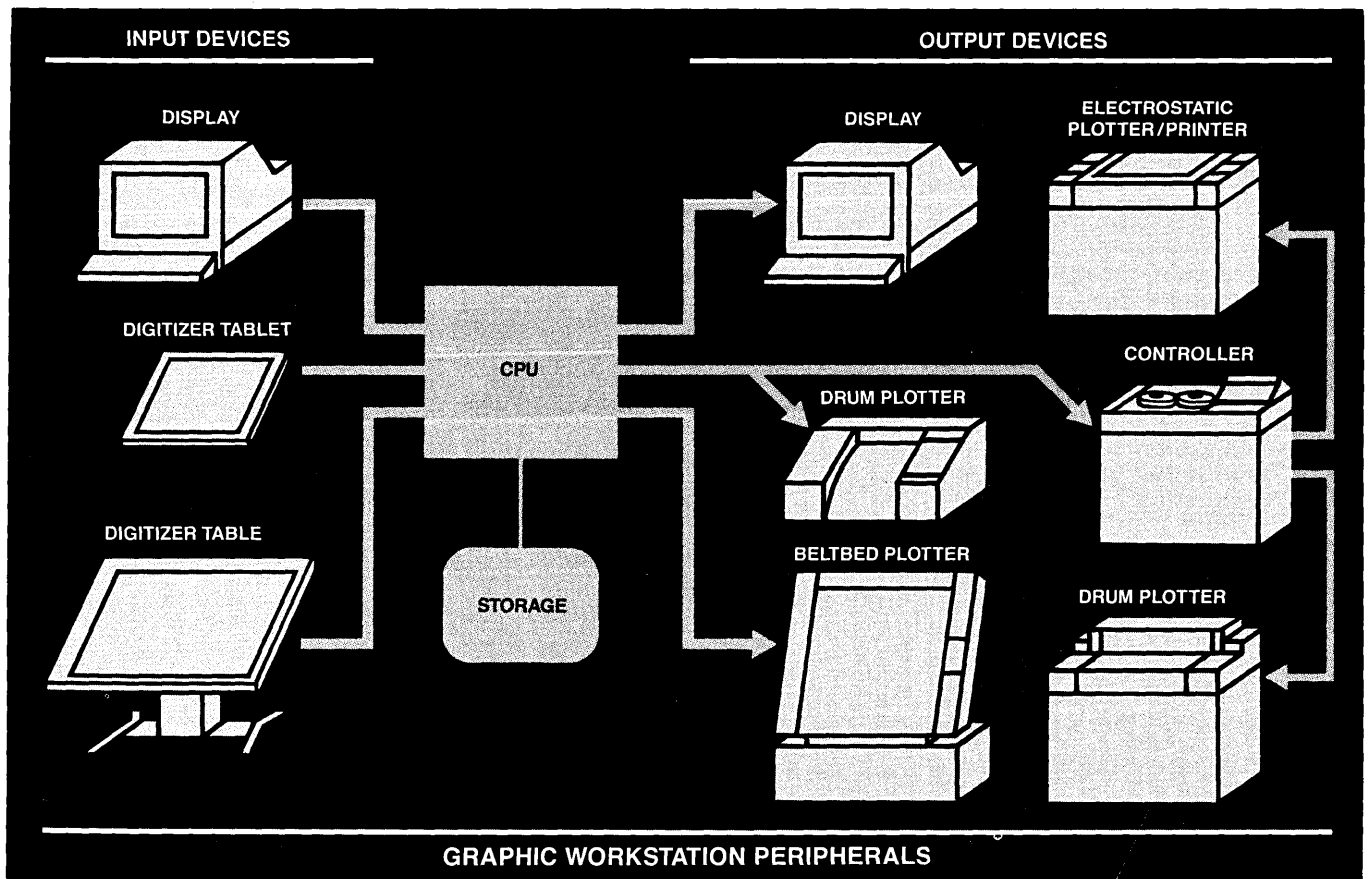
INPUT DEVICES

OUTPUT DEVICES

DISPLAY

DIGITIZER TABLET

DIGITIZER TABLE

CPU

STORAGE

DISPLAY

DRUM PLOTTER

BELTBED PLOTTER

ELECTROSTATIC PLOTTER/PRINTER

CONTROLLER

DRUM PLOTTER

GRAPHIC WORKSTATION PERIPHERALS